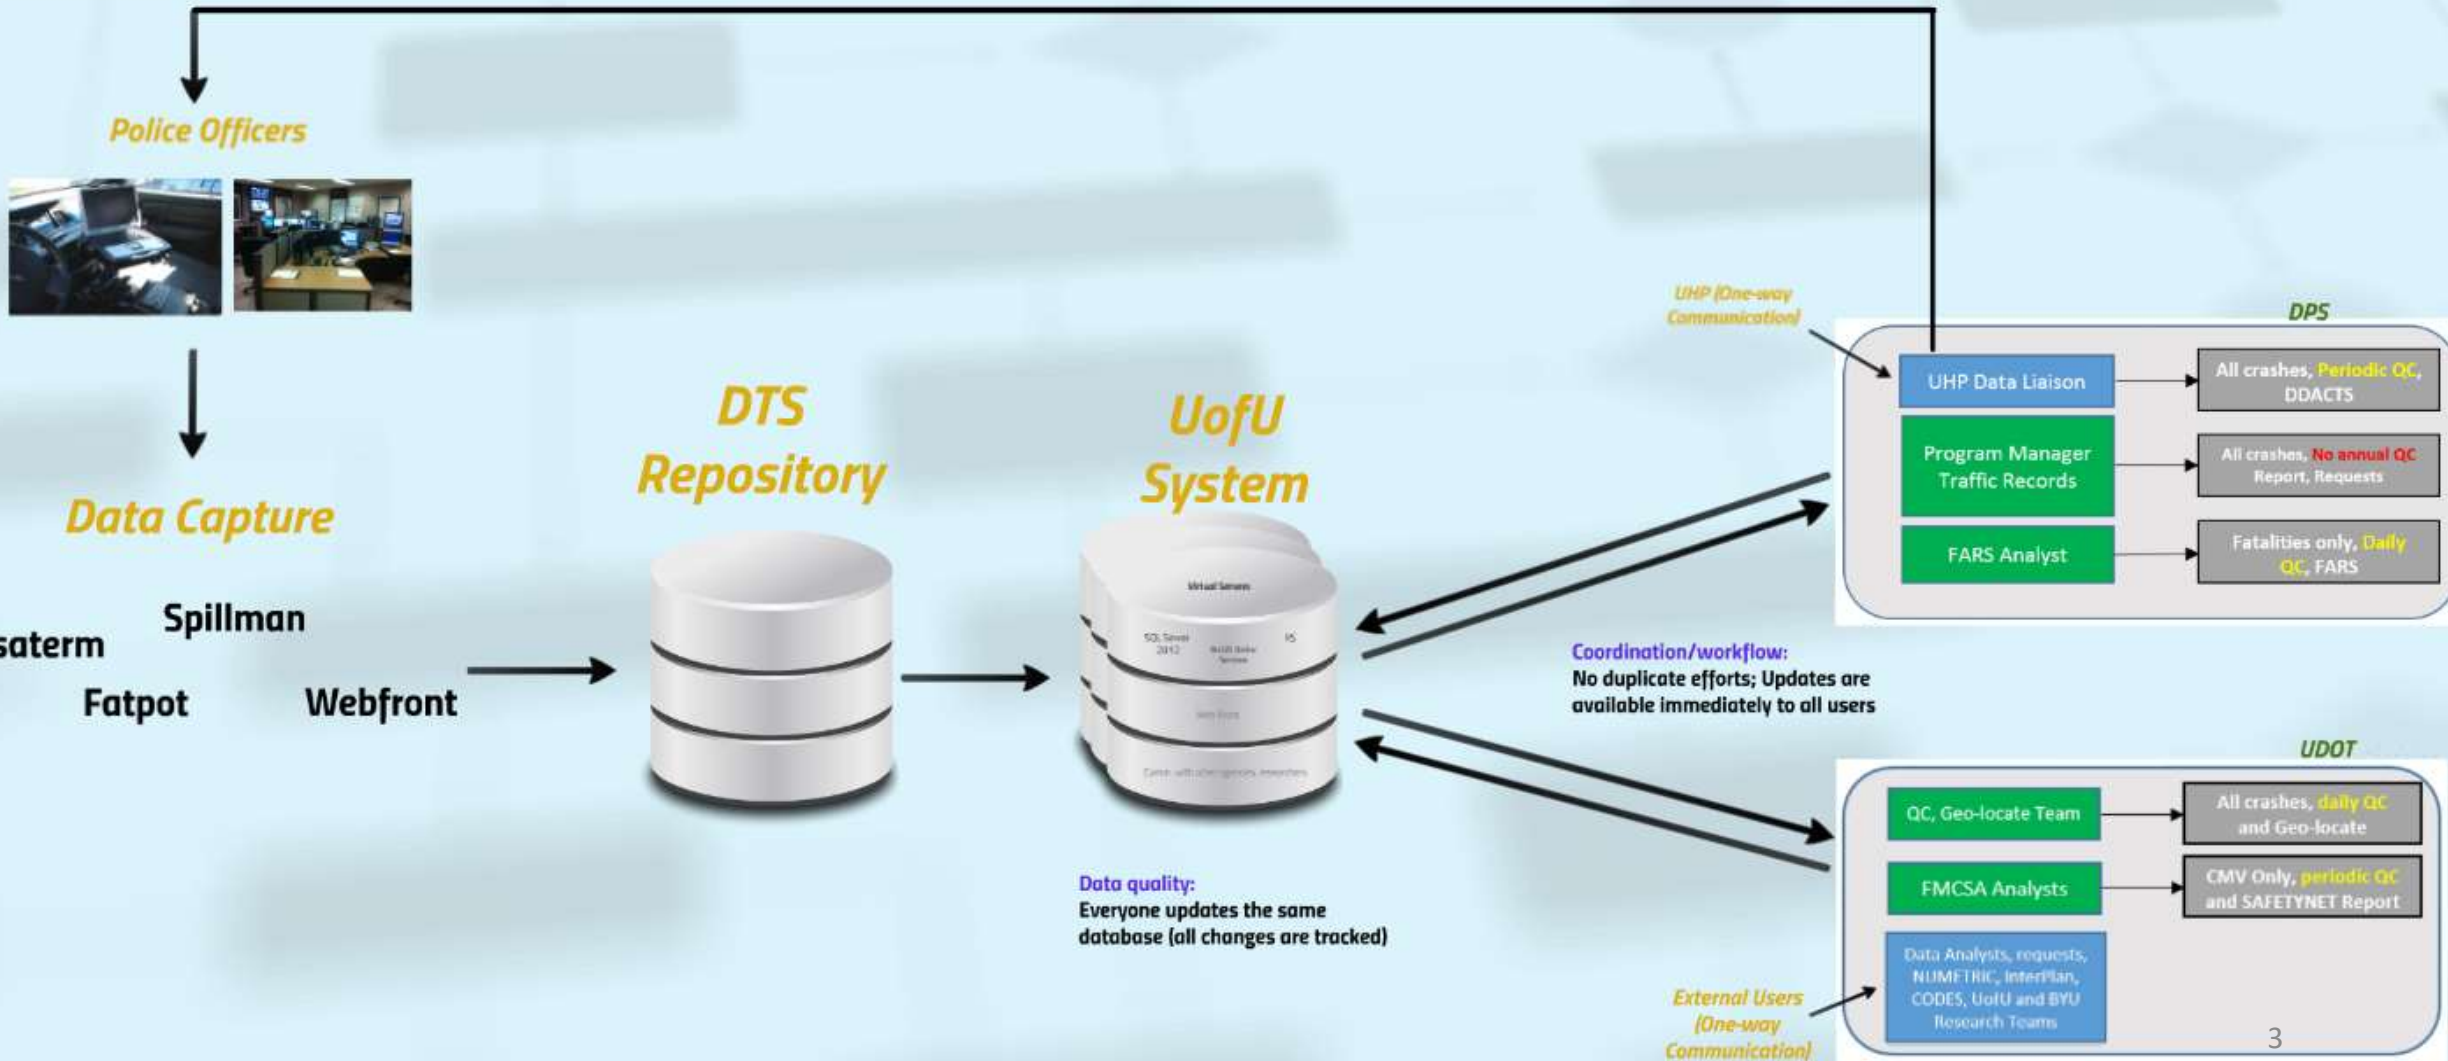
Police Officers

Data Capture

saterm

Spillman

Fatpot

Webfront

DTS Repository

UofU System

Virtual Servers

SQL Server 2012

IIS

Web Front

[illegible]

Data quality:
Everyone updates the same database (all changes are tracked)

UHP (One-way Communication)

DPS

UHP Data Liaison

All crashes, Periodic QC, DDACTS

Program Manager Traffic Records

All crashes, No annual QC Report, Requests

FARS Analyst

Fatalities only, Daily QC, FARS

Coordination/workflow:
No duplicate efforts; Updates are available immediately to all users

UDOT

QC, Geo-locate Team

All crashes, daily QC and Geo-locate

FMCSA Analysts

CMV Only, periodic QC and SAFETYNET Report

Data Analysts, requests, NUMETRIC, InterPlan, CODES, UofU and BYU Research Teams

External Users (One-way Communication)

3